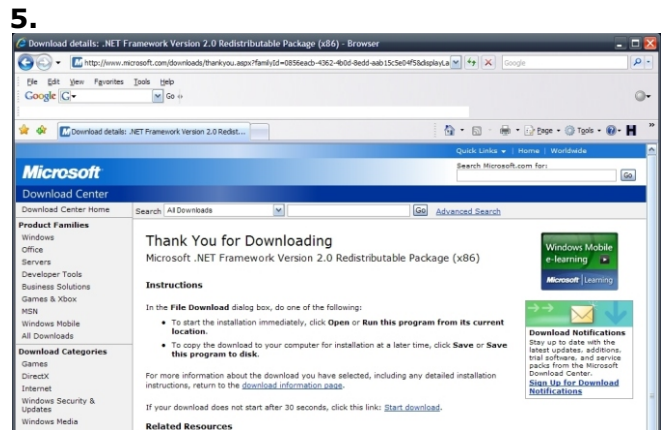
5.

Download details: .NET Framework Version 2.0 Redistributable Package (x86) - Browser

http://www.microsoft.com/downloads/thankyou.aspx?familyId=0856eacb-4362-4b0d-8edd-aab15c5e04f5&displayLa

Google

File Edit View Favorites Tools Help

Google G Go

Download details: .NET Framework Version 2.0 Redist...

Page Tools

Quick Links | Home | Worldwide

Microsoft

Search Microsoft.com for:

Go

Download Center

Download Center Home

Search All Downloads Go Advanced Search

Product Families
Windows
Office
Servers
Developer Tools
Business Solutions
Games & Xbox
MSN
Windows Mobile
All Downloads

Download Categories
Games
DirectX
Internet
Windows Security & Updates
Windows Media

Thank You for Downloading

Microsoft .NET Framework Version 2.0 Redistributable Package (x86)

Instructions

In the **File Download** dialog box, do one of the following:

• To start the installation immediately, click **Open** or **Run this program from its current location**.

• To copy the download to your computer for installation at a later time, click **Save** or **Save this program to disk**.

For more information about the download you have selected, including any detailed installation instructions, return to the download information page.

If your download does not start after 30 seconds, click this link: Start download.

Related Resources

Windows Mobile e-learning

Microsoft Learning

Download Notifications
Stay up to date with the latest updates, additions, trial software, and service packs from the Microsoft Download Center.
Sign Up for Download Notifications